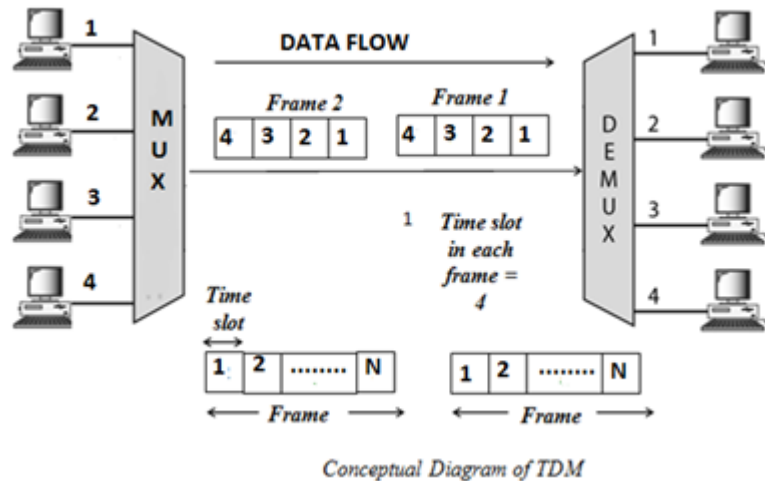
1

2

3

4

MUX

DATA FLOW

Frame 2

| 4 | 3 | 2 | 1 |
|---|---|---|---|

Frame 1

| 4 | 3 | 2 | 1 |
|---|---|---|---|

DEMUX

1

2

3

4

1

Time slot in each frame = 4

Time slot

| 1 | 2 | ........ | N |
|---|---|---|---|

Frame

| 1 | 2 | ........ | N |
|---|---|---|---|

Frame

Conceptual Diagram of TDM